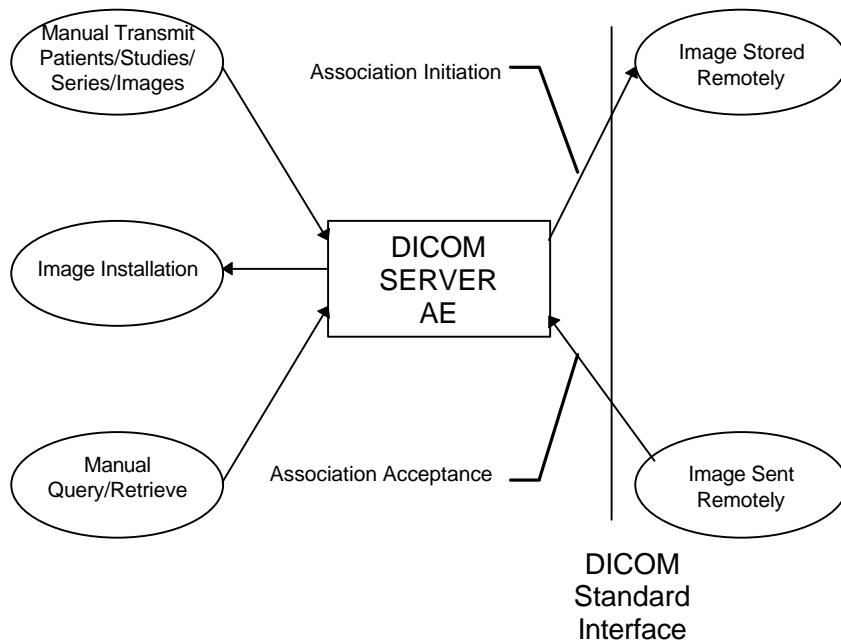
Manual Transmit Patients/Studies/ Series/Images

Association Initiation

Image Stored Remotely

DICOM SERVER AE

Image Installation

Manual Query/Retrieve

Association Acceptance

Image Sent Remotely

DICOM Standard Interface